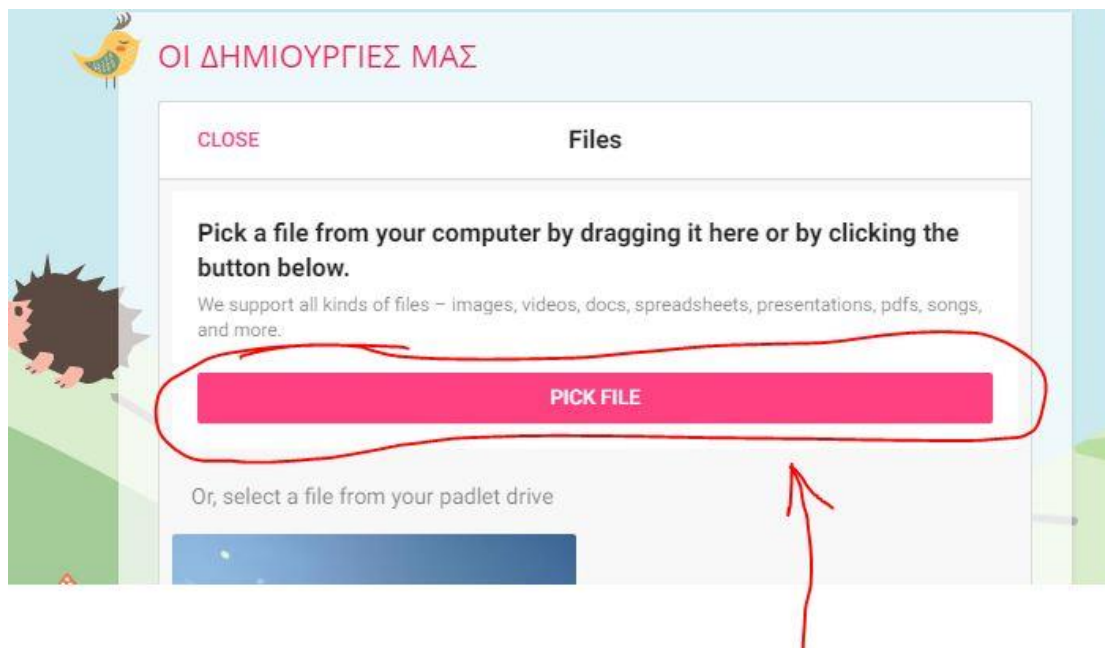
ΟΙ ΔΗΜΙΟΥΡΓΙΕΣ ΜΑΣ

CLOSE

Files

Pick a file from your computer by dragging it here or by clicking the button below.

We support all kinds of files – images, videos, docs, spreadsheets, presentations, pdfs, songs, and more.

PICK FILE

Or, select a file from your padlet drive